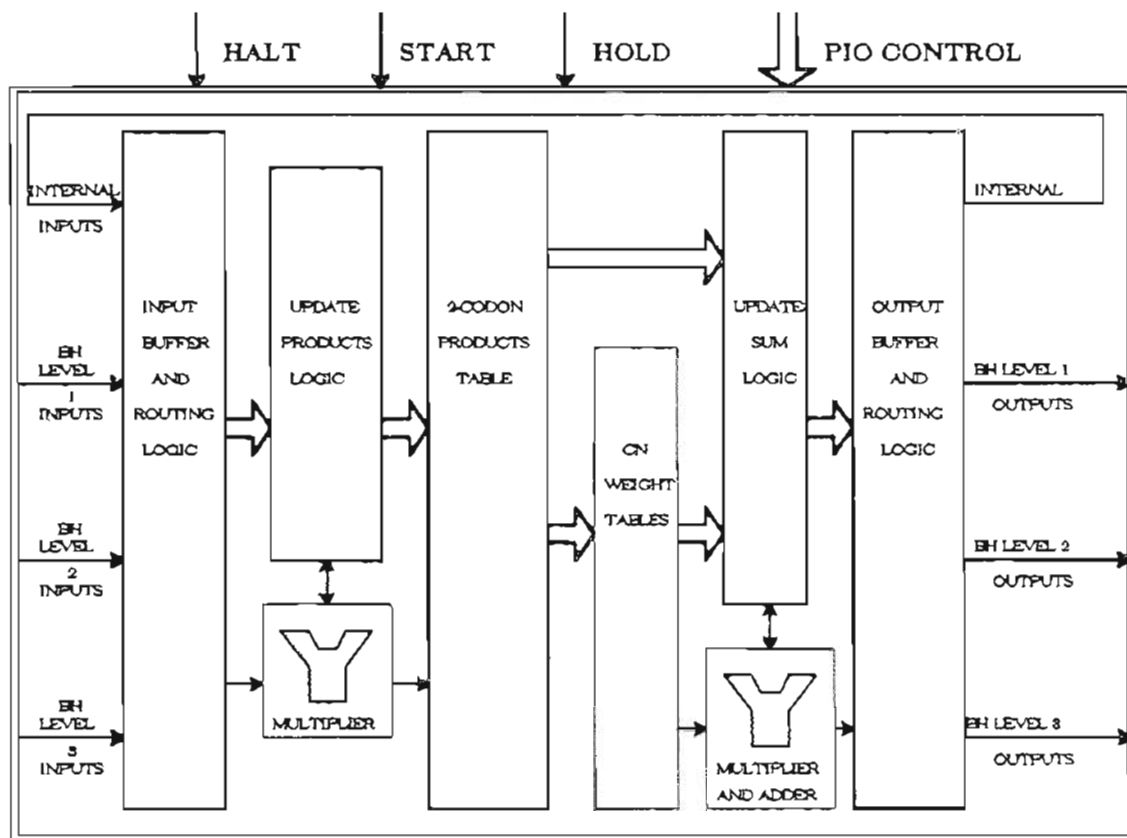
HALT START HOLD PIO CONTROL

INTERNAL INPUTS

BH LEVEL 1 INPUTS

BH LEVEL 2 INPUTS

BH LEVEL 3 INPUTS

INPUT BUFFER AND ROUTING LOGIC

UPDATE PRODUCTS LOGIC

MULTIPLIER

2-CODON PRODUCTS TABLE

CN WEIGHT TABLES

UPDATE SUM LOGIC

MULTIPLIER AND ADDER

OUTPUT BUFFER AND ROUTING LOGIC

INTERNAL

BH LEVEL 1 OUTPUTS

BH LEVEL 2 OUTPUTS

BH LEVEL 3 OUTPUTS